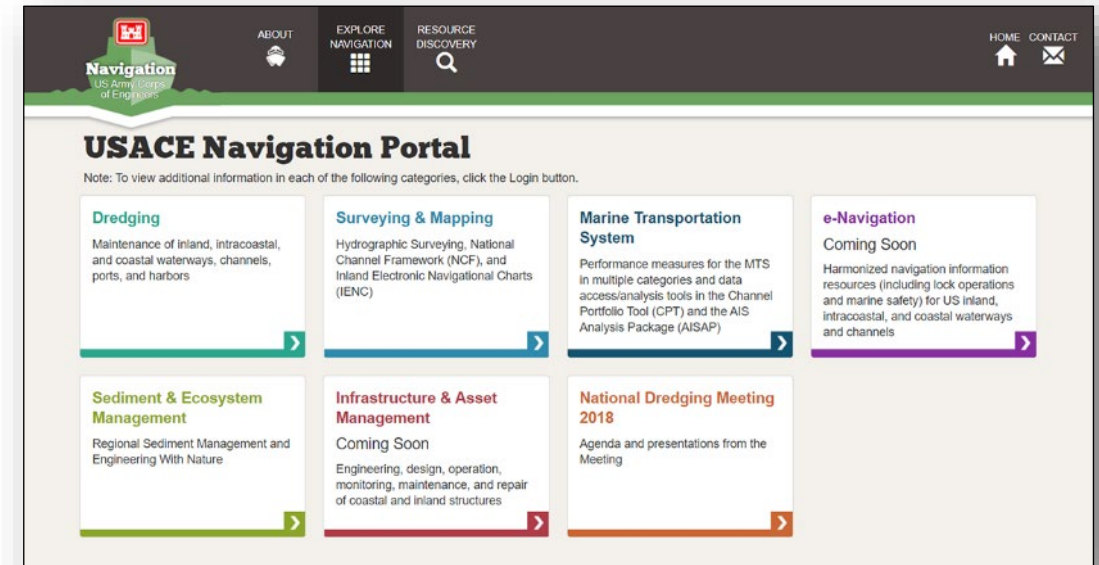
Navigation
US Army Corps of Engineers

ABOUT

EXPLORE NAVIGATION

RESOURCE DISCOVERY

HOME

CONTACT

USACE Navigation Portal

Note: To view additional information in each of the following categories, click the Login button.

Dredging

Maintenance of inland, intracoastal, and coastal waterways, channels, ports, and harbors

Surveying & Mapping

Hydrographic Surveying, National Channel Framework (NCF), and Inland Electronic Navigational Charts (IENC)

Marine Transportation System

Performance measures for the MTS in multiple categories and data access/analysis tools in the Channel Portfolio Tool (CPT) and the AIS Analysis Package (AISAP)

e-Navigation

Coming Soon

Harmonized navigation information resources (including lock operations and marine safety) for US inland, intracoastal, and coastal waterways and channels

Sediment & Ecosystem Management

Regional Sediment Management and Engineering With Nature

Infrastructure & Asset Management

Coming Soon

Engineering, design, operation, monitoring, maintenance, and repair of coastal and inland structures

National Dredging Meeting 2018

Agenda and presentations from the Meeting